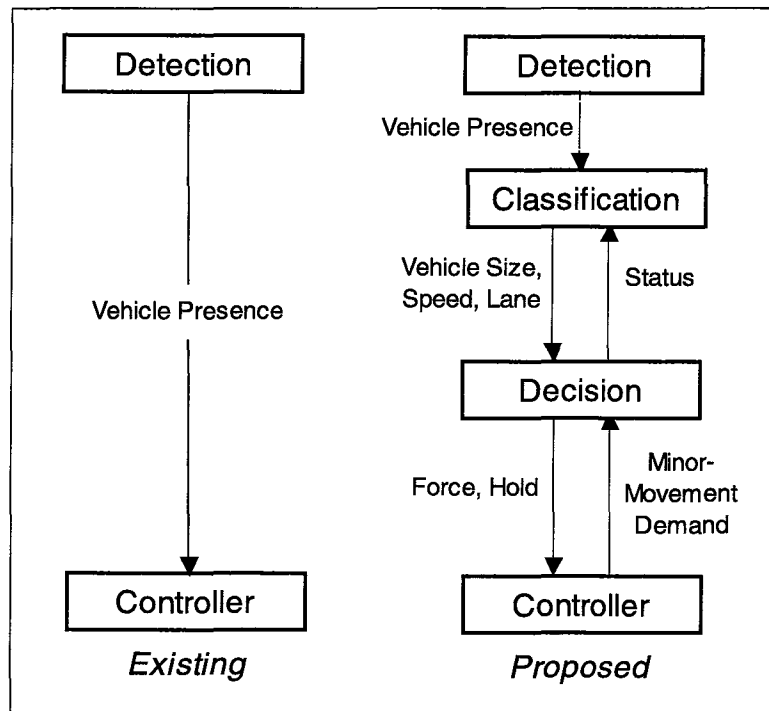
Detection

Vehicle Presence

Controller

*Existing*

Detection

Vehicle Presence

Classification

Vehicle Size, Speed, Lane

Status

Decision

Force, Hold

Minor-Movement Demand

Controller

*Proposed*